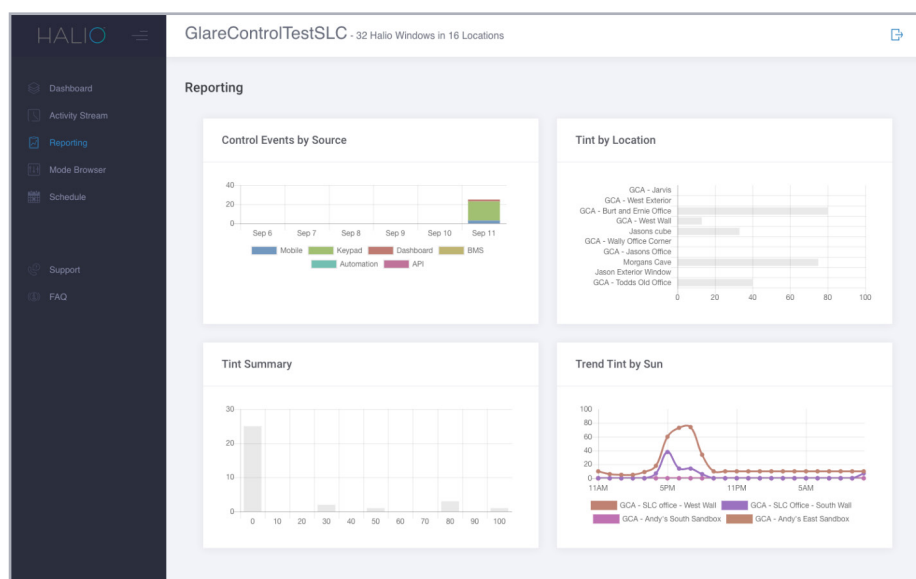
HALIO

Dashboard
Activity Stream
Reporting
Mode Browser
Schedule

Support
FAQ

GlareControlTestSLC - 32 Halio Windows in 16 Locations

Reporting

Control Events by Source

40
20
0
Sep 6
Sep 7
Sep 8
Sep 9
Sep 10
Sep 11
Mobile
Keypad
Dashboard
BMS
Automation
API

Tint by Location

GCA - Jarvis
GCA - West Exterior
GCA - Burt and Ernie Office
GCA - West Wall
Jasons cube
GCA - Wally Office Corner
GCA - Jasons Office
Morgans Cave
Jason Exterior Window
GCA - Todds Old Office
0
20
40
60
80
100

Tint Summary

30
20
10
0
0
10
20
30
40
50
60
70
80
90
100

Trend Tint by Sun

100
80
60
40
20
0
11AM
5PM
11PM
5AM
GCA - SLC office - West Wall
GCA - SLC Office - South Wall
GCA - Andy's South Sandbox
GCA - Andy's East Sandbox